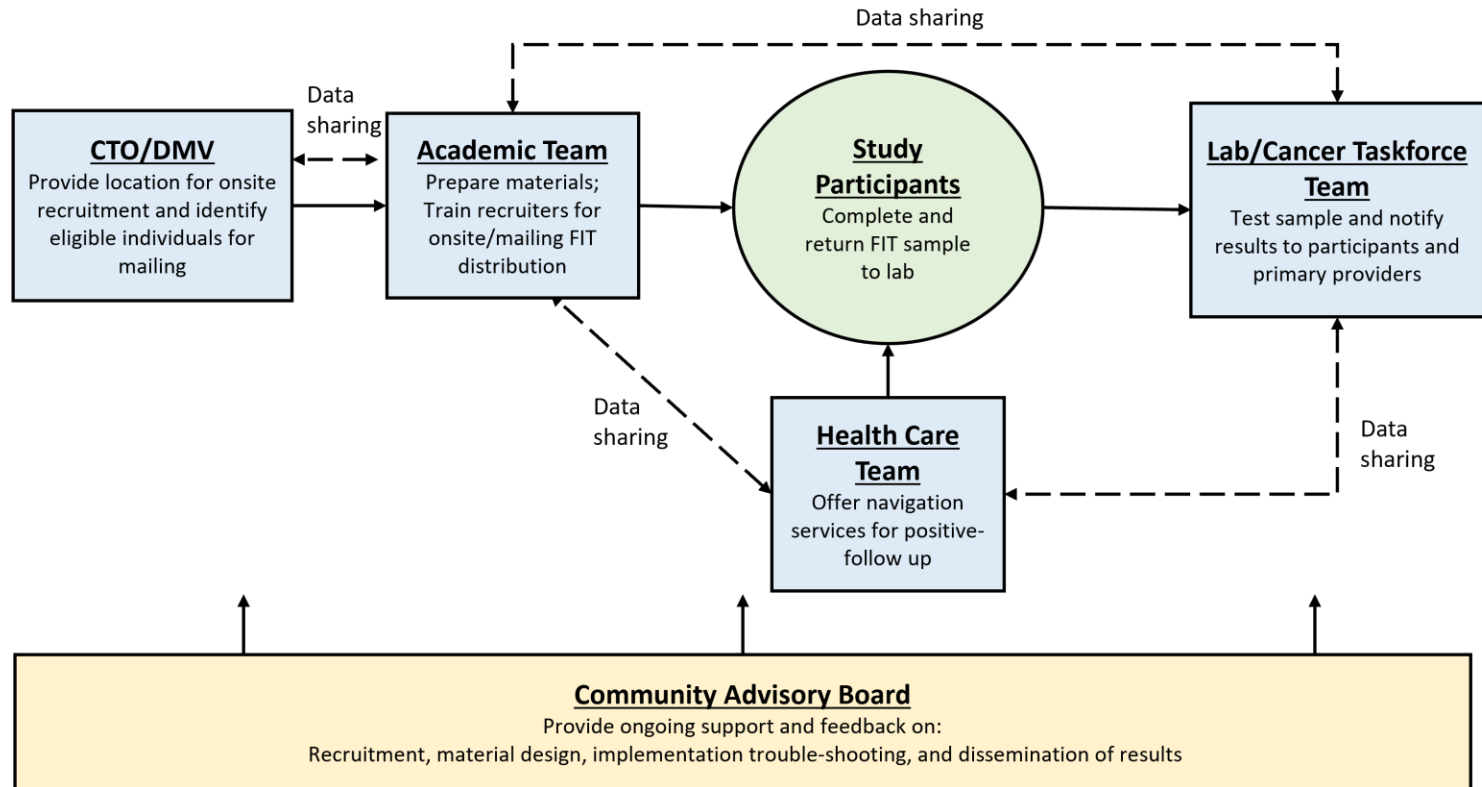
Data sharing

Data sharing

CTO/DMV
Provide location for onsite recruitment and identify eligible individuals for mailing

Academic Team
Prepare materials; Train recruiters for onsite/mailing FIT distribution

Study Participants
Complete and return FIT sample to lab

Lab/Cancer Taskforce Team
Test sample and notify results to participants and primary providers

Data sharing

Health Care Team
Offer navigation services for positive-follow up

Data sharing

Community Advisory Board
Provide ongoing support and feedback on:
Recruitment, material design, implementation trouble-shooting, and dissemination of results